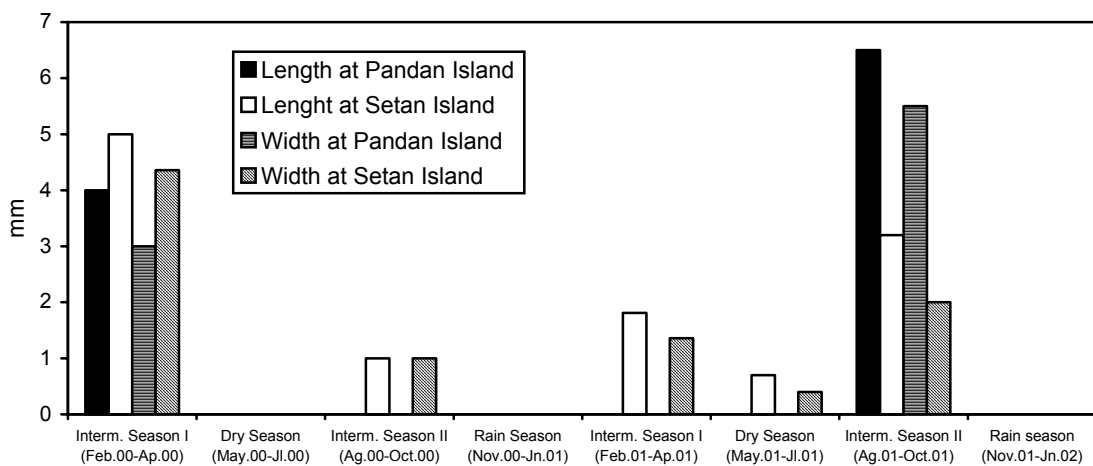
7
6
5
4
3
2
1
0
mm

Length at Pandan Island
Lenght at Setan Island
Width at Pandan Island
Width at Setan Island

Interm. Season I (Feb.00-Ap.00)
Dry Season (May.00-Jl.00)
Interm. Season II (Ag.00-Oct.00)
Rain Season (Nov.00-Jn.01)
Interm. Season I (Feb.01-Ap.01)
Dry Season (May.01-Jl.01)
Interm. Season II (Ag.01-Oct.01)
Rain season (Nov.01-Jn.02)